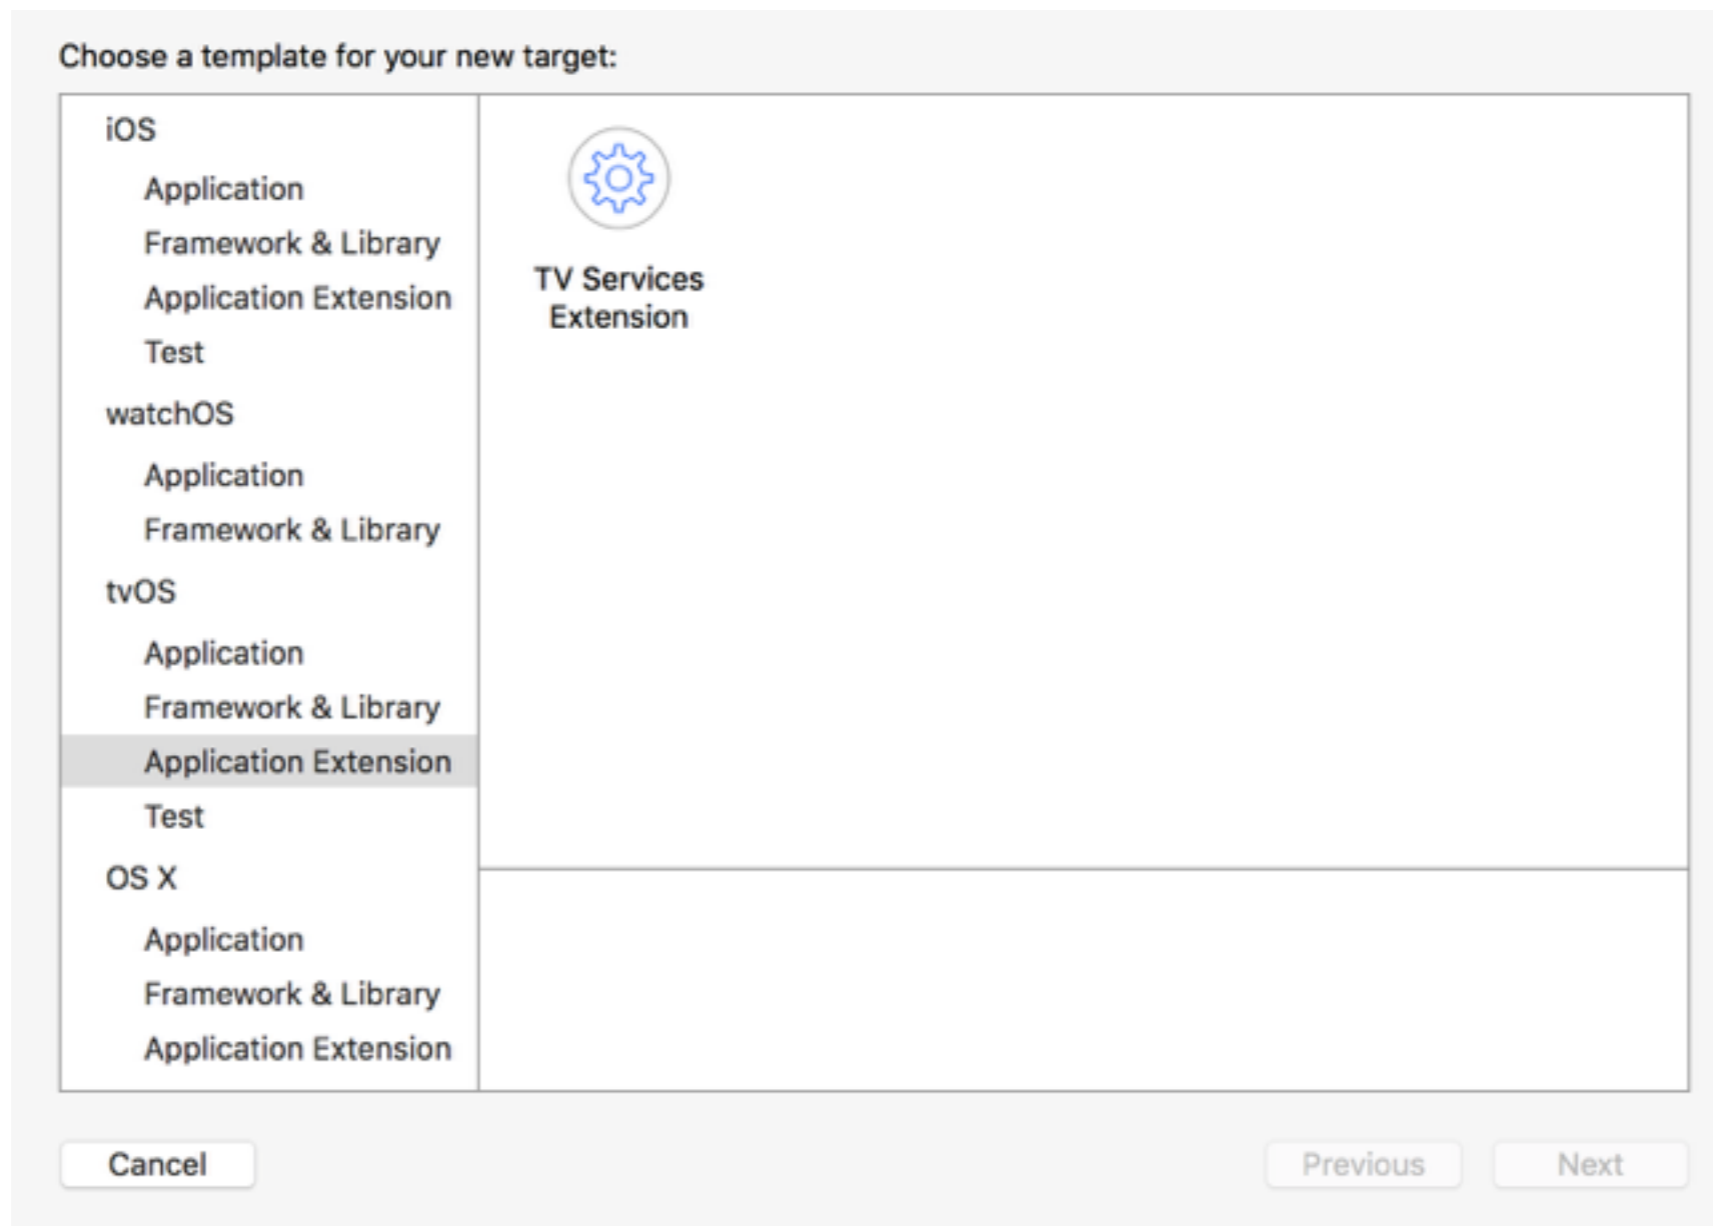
Choose a template for your new target:

iOS
Application
Framework & Library
Application Extension
Test
watchOS
Application
Framework & Library
tvOS
Application
Framework & Library
Application Extension
Test
OS X
Application
Framework & Library
Application Extension

TV Services Extension

Cancel

Previous

Next